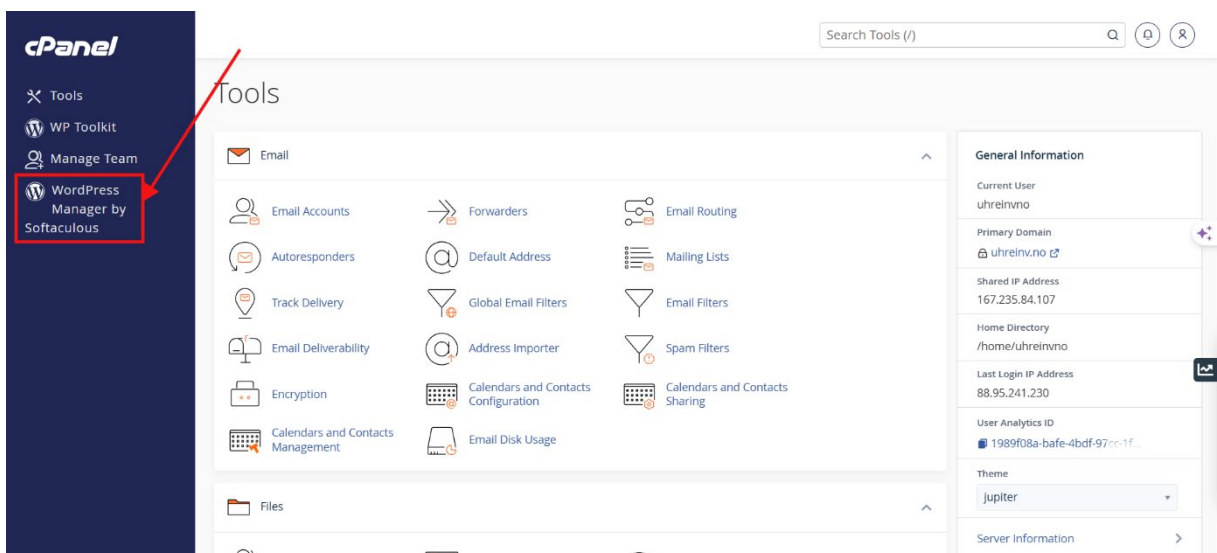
cPanel

Tools
WP Toolkit
Manage Team
WordPress Manager by Softaculous

Search Tools (/)

Tools

Email

Email Accounts
Forwarders
Email Routing
Autoresponders
Default Address
Mailing Lists
Track Delivery
Global Email Filters
Email Filters
Email Deliverability
Address Importer
Spam Filters
Encryption
Calendars and Contacts Configuration
Calendars and Contacts Sharing
Calendars and Contacts Management
Email Disk Usage

Files

General Information
Current User
uhreinvno
Primary Domain
uhreinv.no
Shared IP Address
167.235.84.107
Home Directory
/home/uhreinvno
Last Login IP Address
88.95.241.230
User Analytics ID
1989f08a-bafe-4bdf-97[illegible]
Theme
jupiter
Server Information